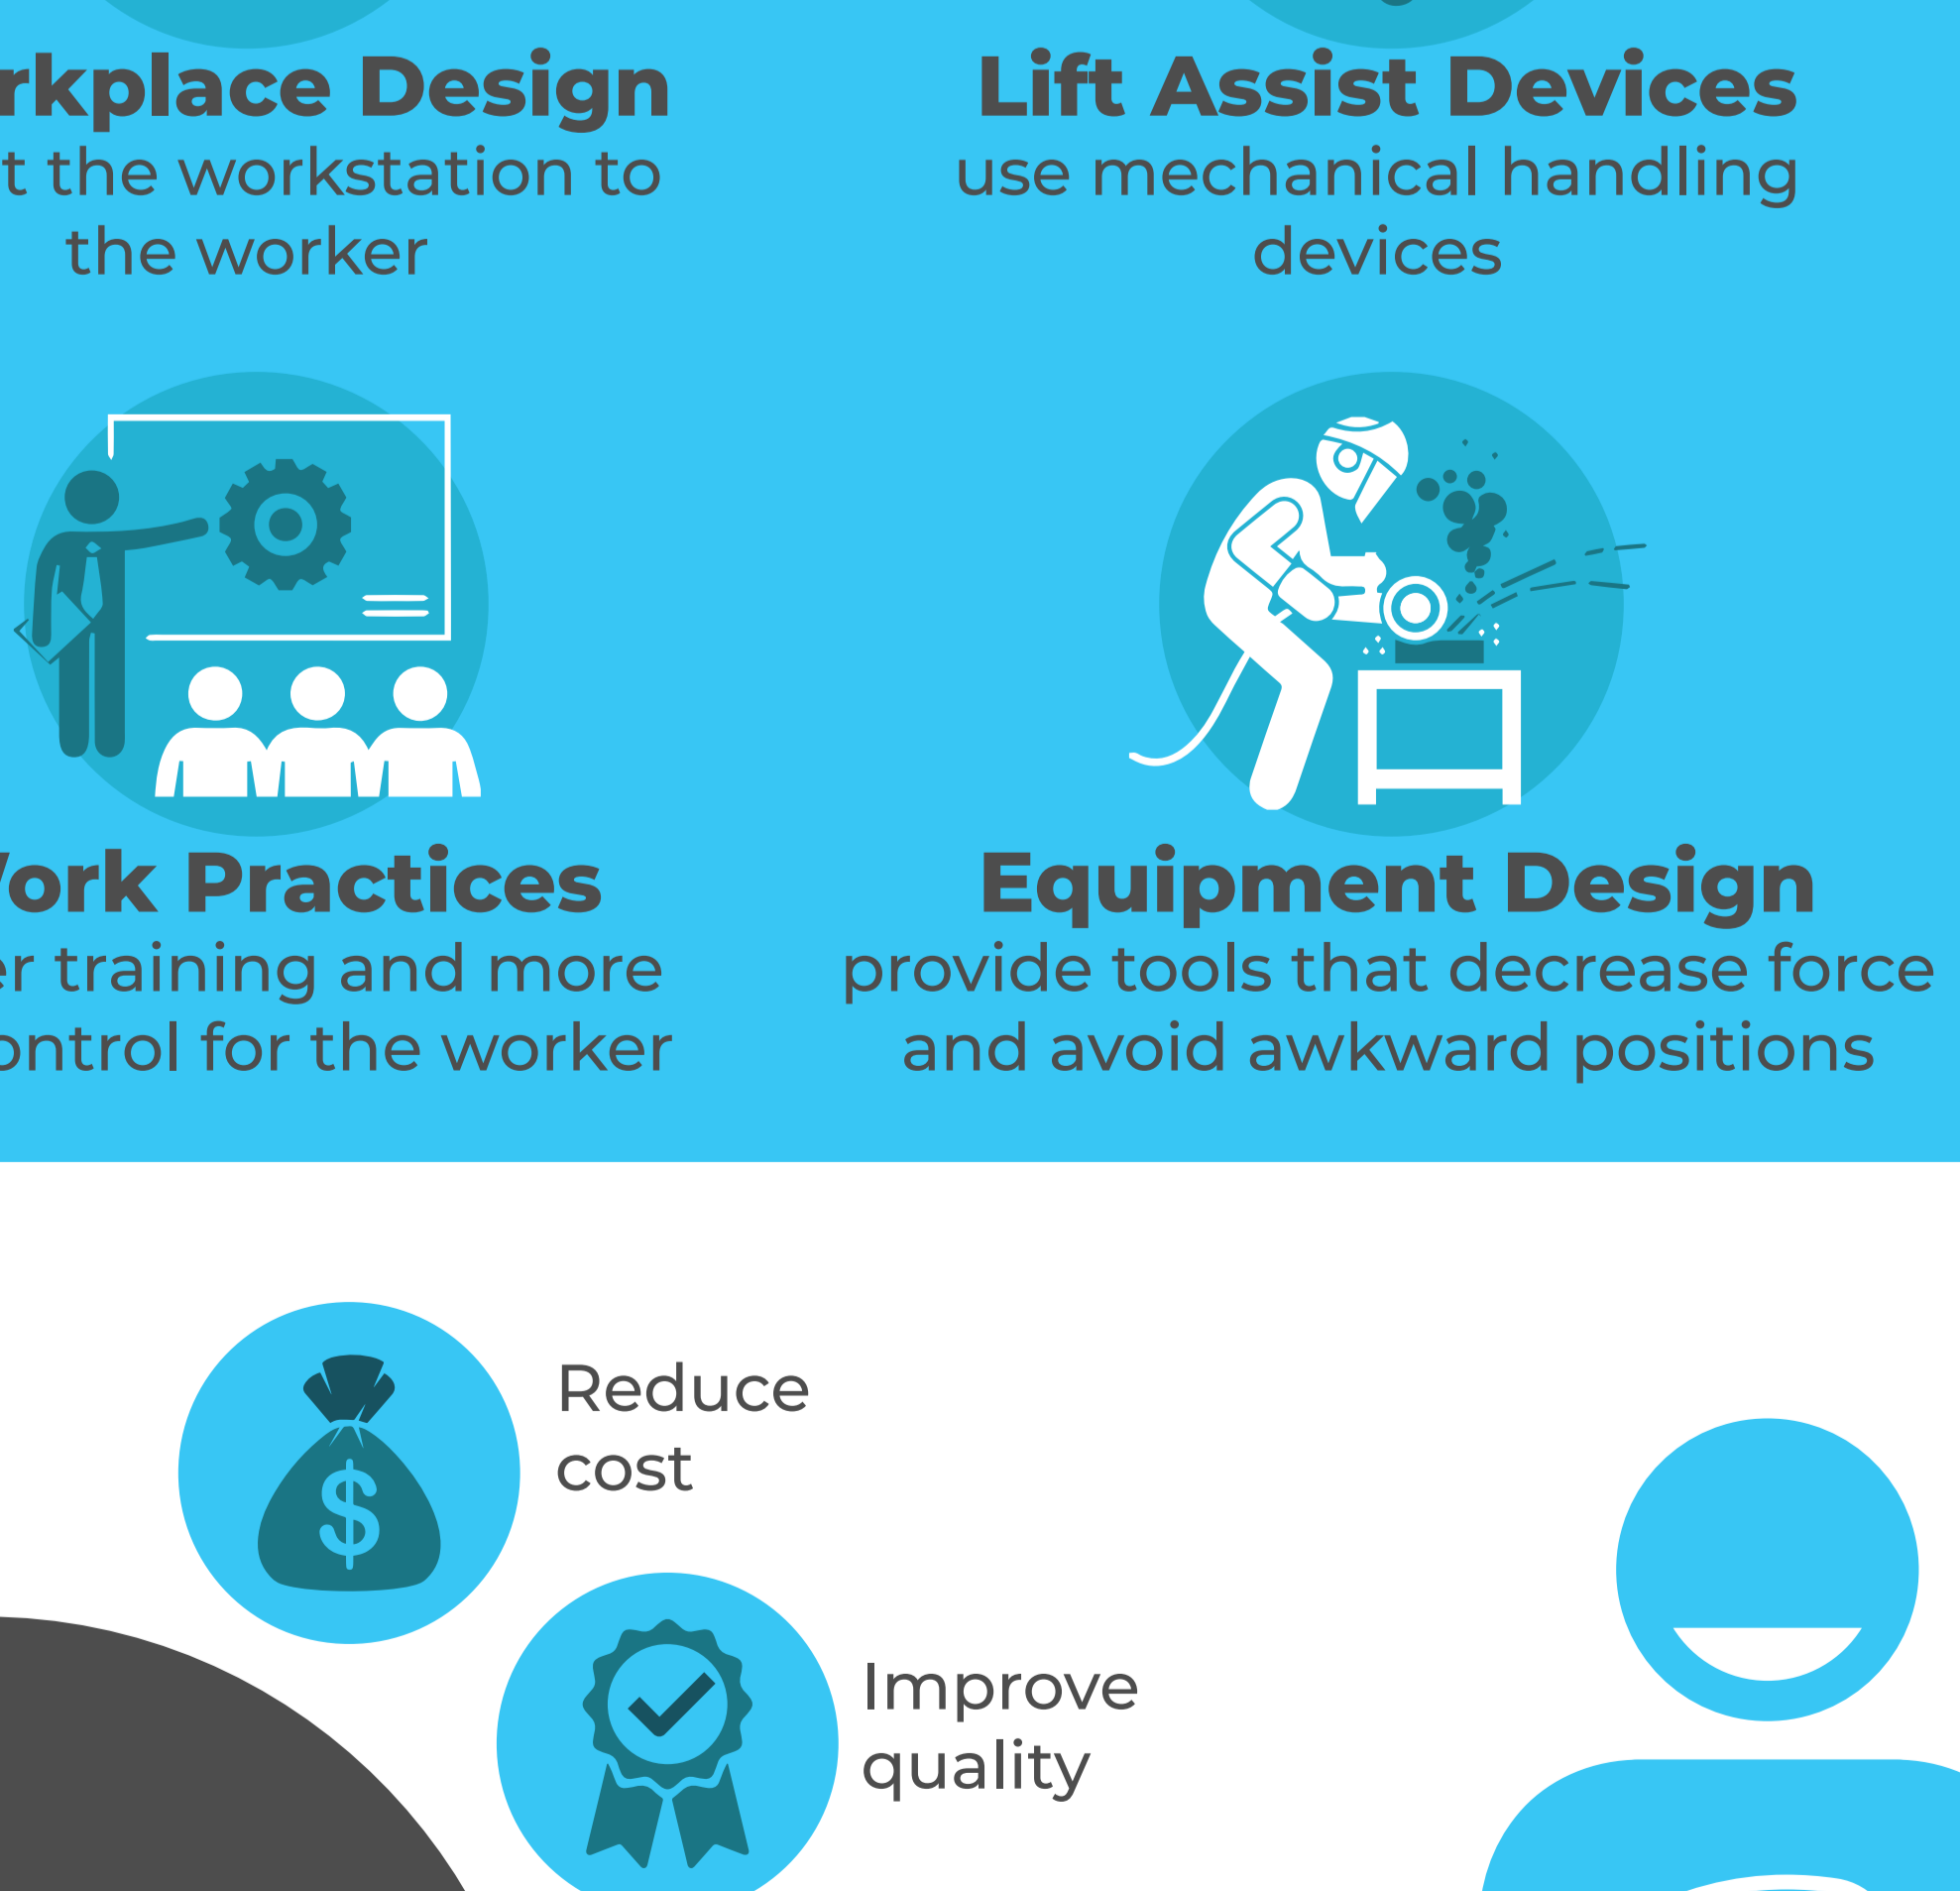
rkplace Design
t the workstation to the worker

Lift Assist Devices
use mechanical handling devices

ork Practices
er training and more ontrol for the worker

Equipment Design
provide tools that decrease force and avoid awkward positions

Reduce cost

Improve quality